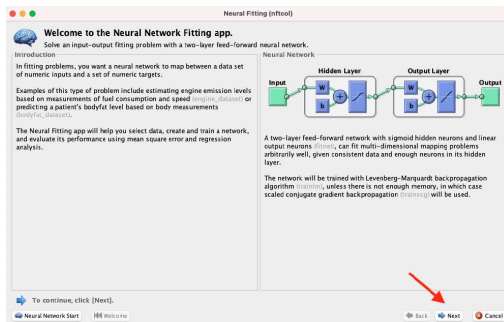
Neural Fitting (nftool)

Welcome to the Neural Network Fitting app.

Solve an input-output fitting problem with a two-layer feed-forward neural network.

Introduction

In fitting problems, you want a neural network to map between a data set of numeric inputs and a set of numeric targets.

Examples of this type of problem include estimating engine emission levels based on measurements of fuel consumption and speed (engine_dataset) or predicting a patient's bodyfat level based on body measurements (bodyfat_dataset).

The Neural Fitting app will help you select data, create and train a network, and evaluate its performance using mean square error and regression analysis.

Neural Network

Input

Hidden Layer

W

b

+

Output Layer

W

b

+

Output

A two-layer feed-forward network with sigmoid hidden neurons and linear output neurons (fitnet), can fit multi-dimensional mapping problems arbitrarily well, given consistent data and enough neurons in its hidden layer.

The network will be trained with Levenberg-Marquardt backpropagation algorithm (trainlm), unless there is not enough memory, in which case scaled conjugate gradient backpropagation (trainscg) will be used.

To continue, click [Next].

Neural Network Start

Welcome

Back

Next

Cancel